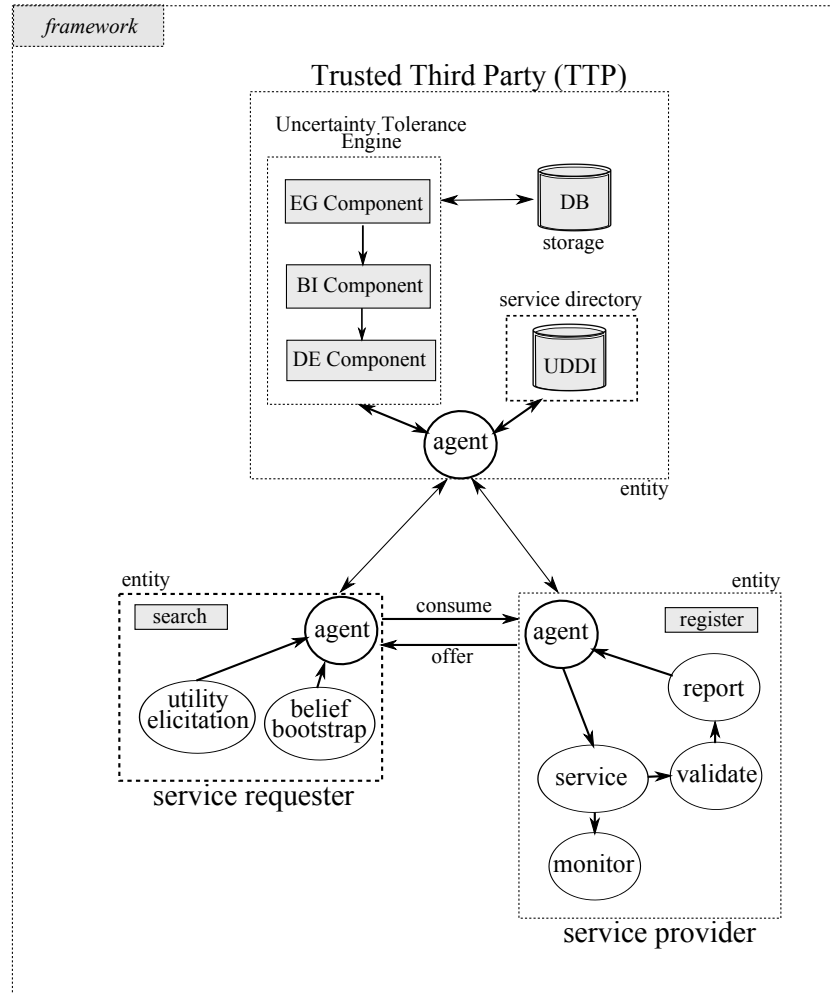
framework

Trusted Third Party (TTP)

Uncertainty Tolerance Engine

EG Component

BI Component

DE Component

DB

storage

service directory

UDDI

agent

entity

entity

search

agent

utility elicitation

belief bootstrap

service requester

consume

offer

entity

agent

register

report

service

validate

monitor

service provider